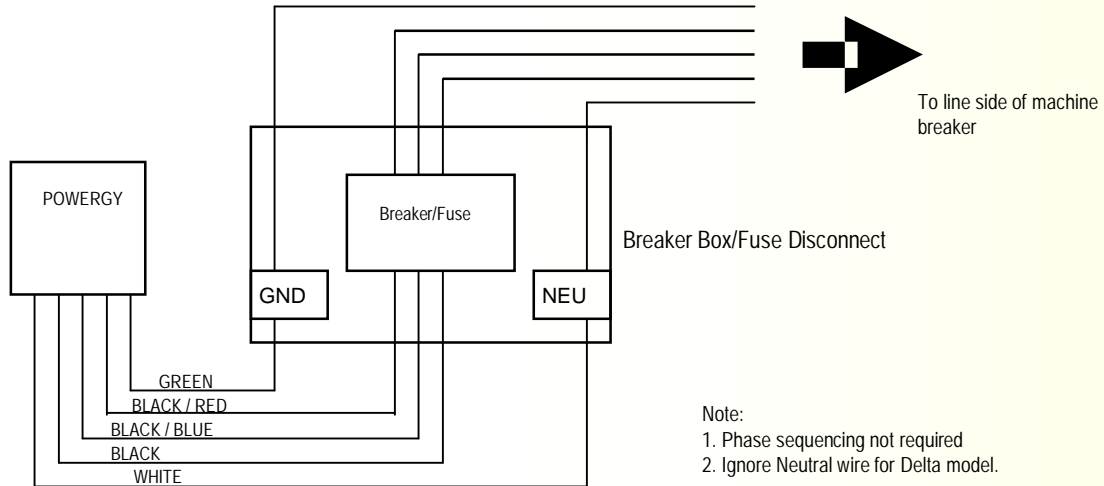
To line side of machine breaker

POWERGY

Breaker/Fuse

Breaker Box/Fuse Disconnect

GND

NEU

GREEN
BLACK / RED
BLACK / BLUE
BLACK
WHITE

Note:
1. Phase sequencing not required
2. Ignore Neutral wire for Delta model.